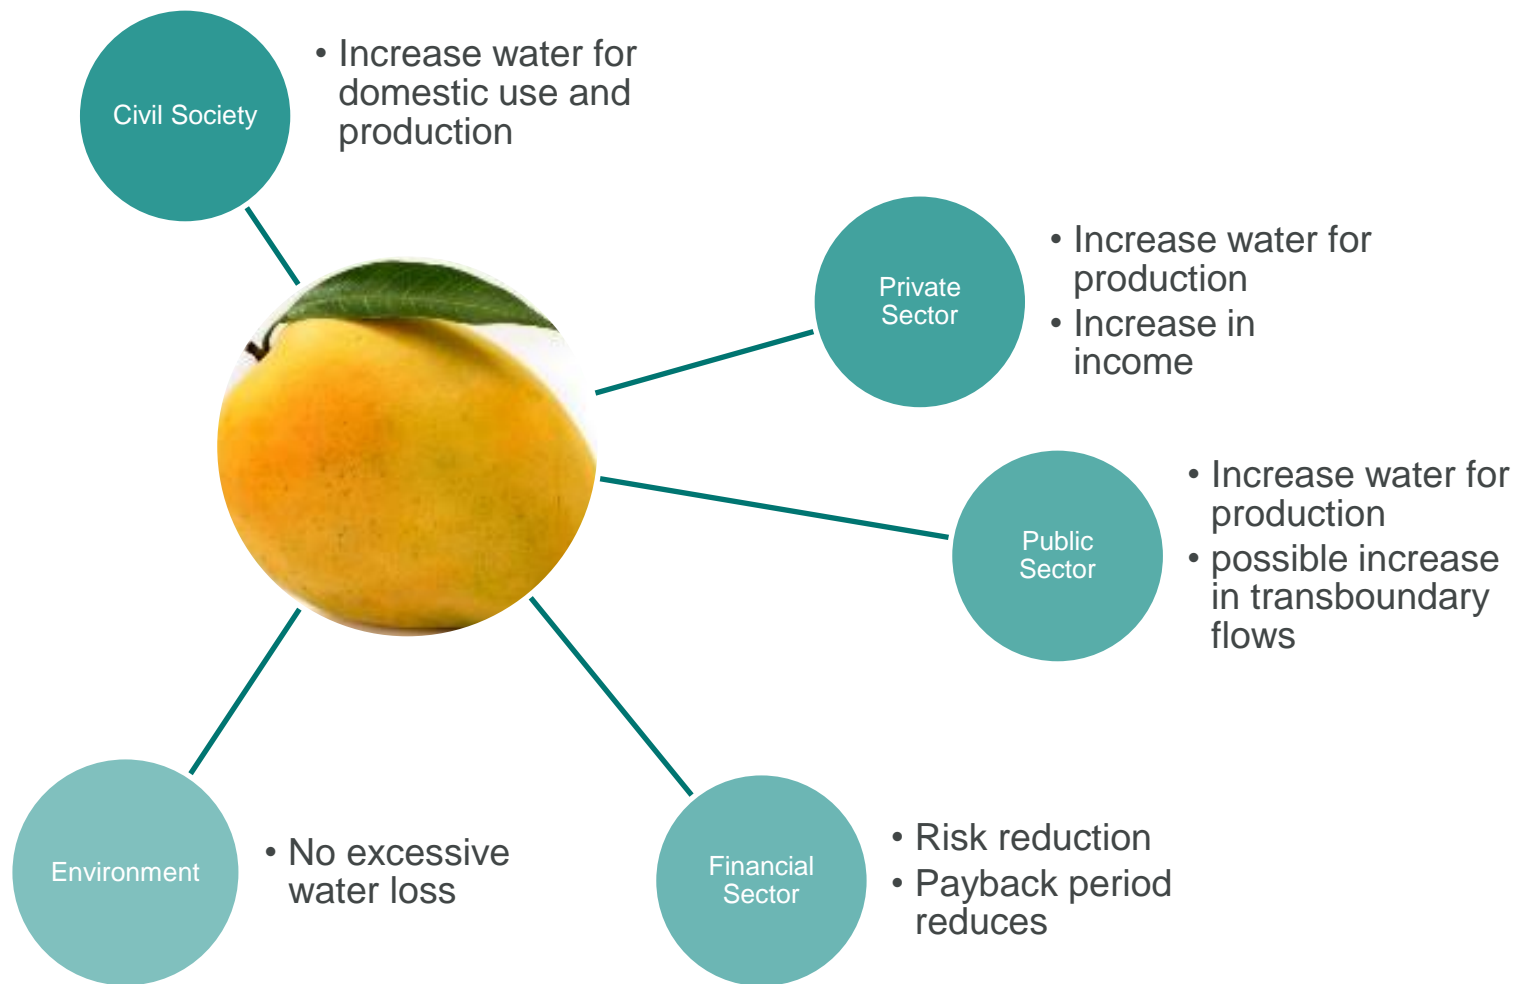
Civil Society

• Increase water for domestic use and production

Private Sector

• Increase water for production
• Increase in income

Public Sector

• Increase water for production
• possible increase in transboundary flows

Environment

• No excessive water loss

Financial Sector

• Risk reduction
• Payback period reduces